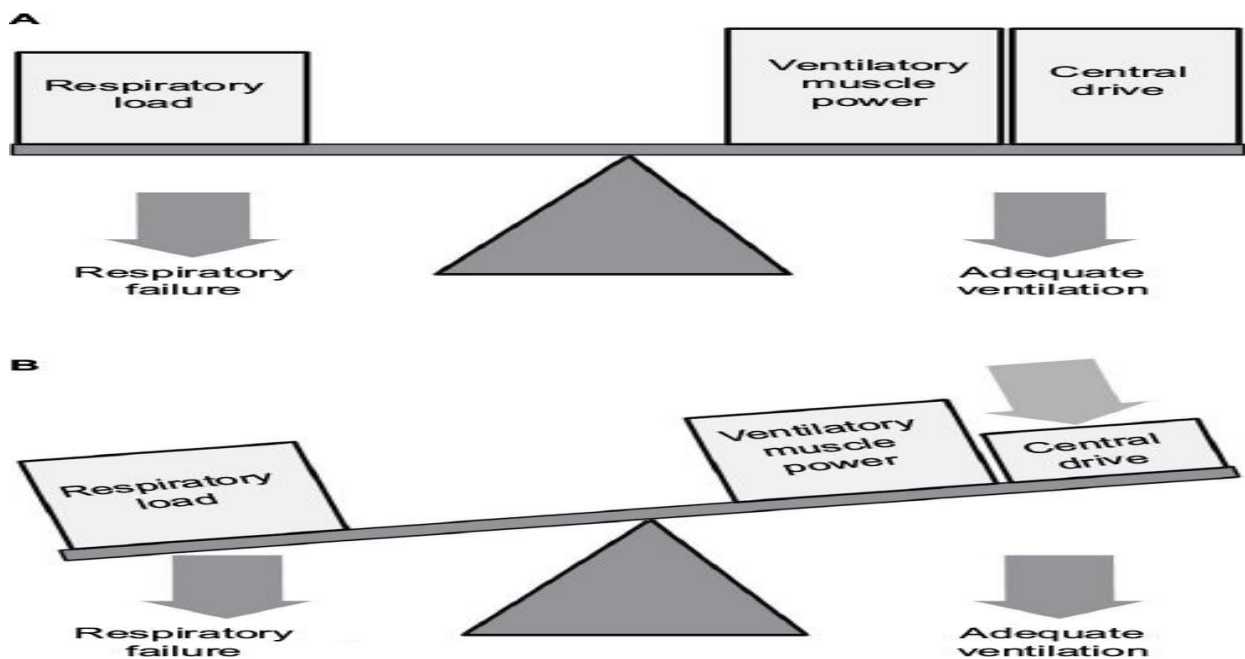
A

Respiratory load

Ventilatory muscle power

Central drive

Respiratory failure

Adequate ventilation

B

Ventilatory muscle power

Central drive

Respiratory load

Respiratory failure

Adequate ventilation